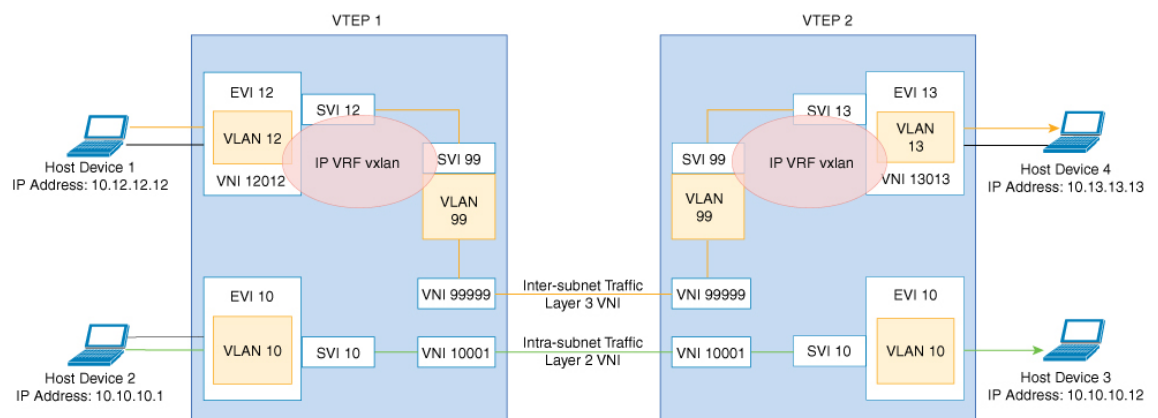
VTEP 1

VTEP 2

EVI 12

SVI 12

VLAN 12

IP VRF vxlan

SVI 99

VNI 12012

VLAN 99

Host Device 1
IP Address: 10.12.12.12

SVI 13

EVI 13

SVI 99

IP VRF vxlan

VLAN 13

VNI 13013

VLAN 99

Host Device 4
IP Address: 10.13.13.13

EVI 10

VNI 99999

Inter-subnet Traffic
Layer 3 VNI

VNI 99999

EVI 10

VLAN 10

SVI 10

VNI 10001

Intra-subnet Traffic
Layer 2 VNI

VNI 10001

SVI 10

VLAN 10

Host Device 2
IP Address: 10.10.10.1

Host Device 3
IP Address: 10.10.10.12